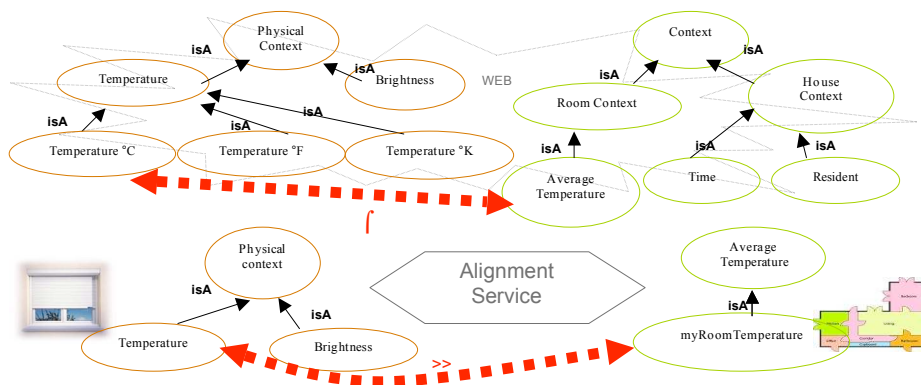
Physical Context

isA

Temperature

isA

Brightness

isA

isA

isA

Temperature °C

Temperature °F

Temperature °K

WEB

Context

isA

isA

Room Context

House Context

isA

isA

isA

Average Temperature

Time

Resident

$\int$

Physical context

isA

isA

Temperature

Brightness

Alignment Service

Average Temperature

isA

myRoomTemperature

>>